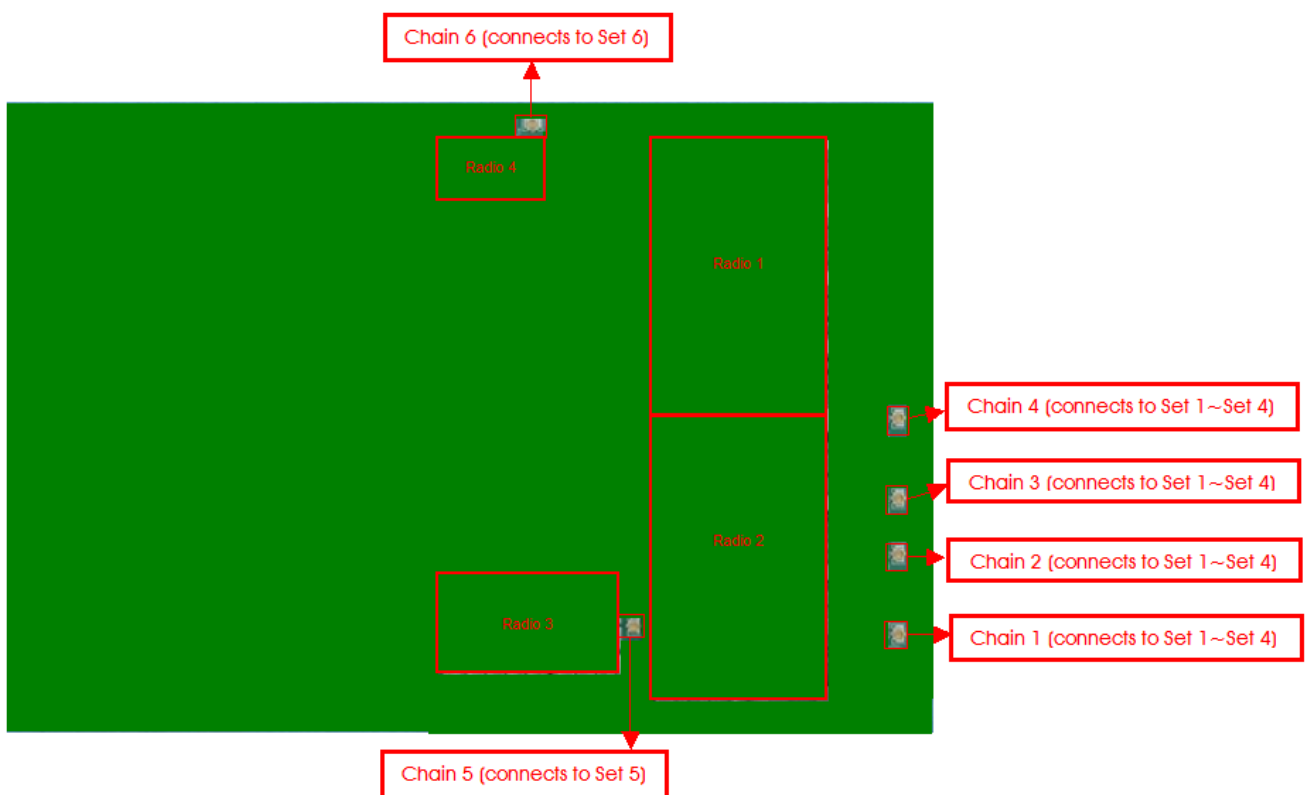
Chain 6 (connects to Set 6)

Radio 4

Radio 1

Chain 4 (connects to Set 1~Set 4)

Chain 3 (connects to Set 1~Set 4)

Radio 2

Chain 2 (connects to Set 1~Set 4)

Radio 3

Chain 1 (connects to Set 1~Set 4)

Chain 5 (connects to Set 5)